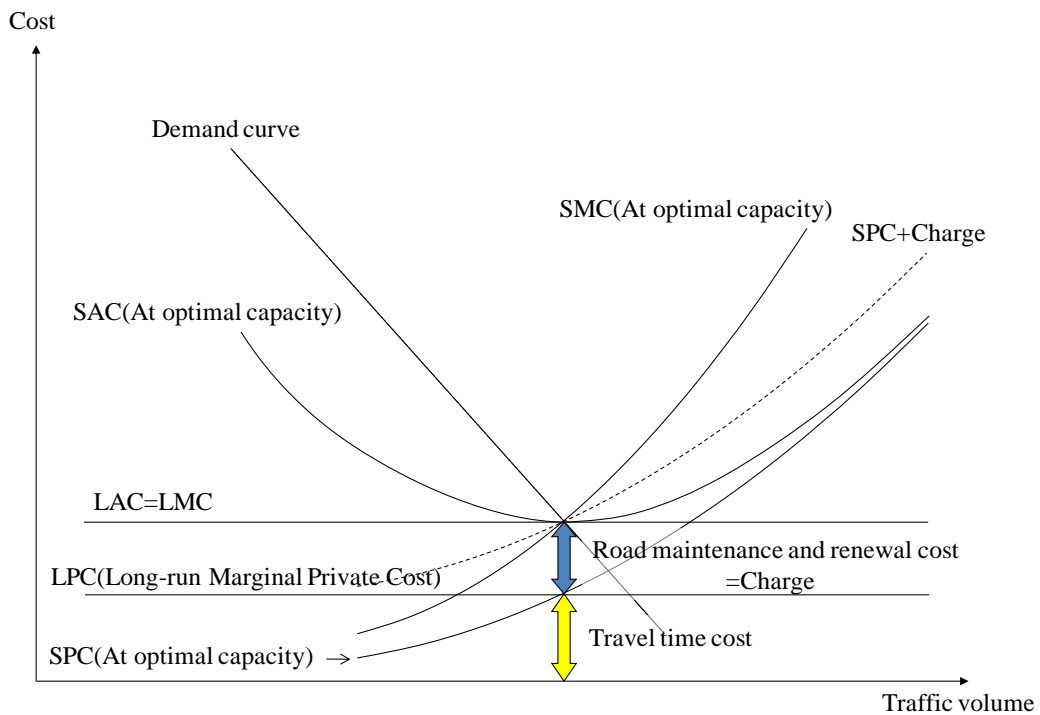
Cost

Demand curve

SMC(At optimal capacity)

SPC+Charge

SAC(At optimal capacity)

LAC=LMC

Road maintenance and renewal cost =Charge

LPC(Long-run Marginal Private Cost)

Travel time cost

SPC(At optimal capacity) →

Traffic volume